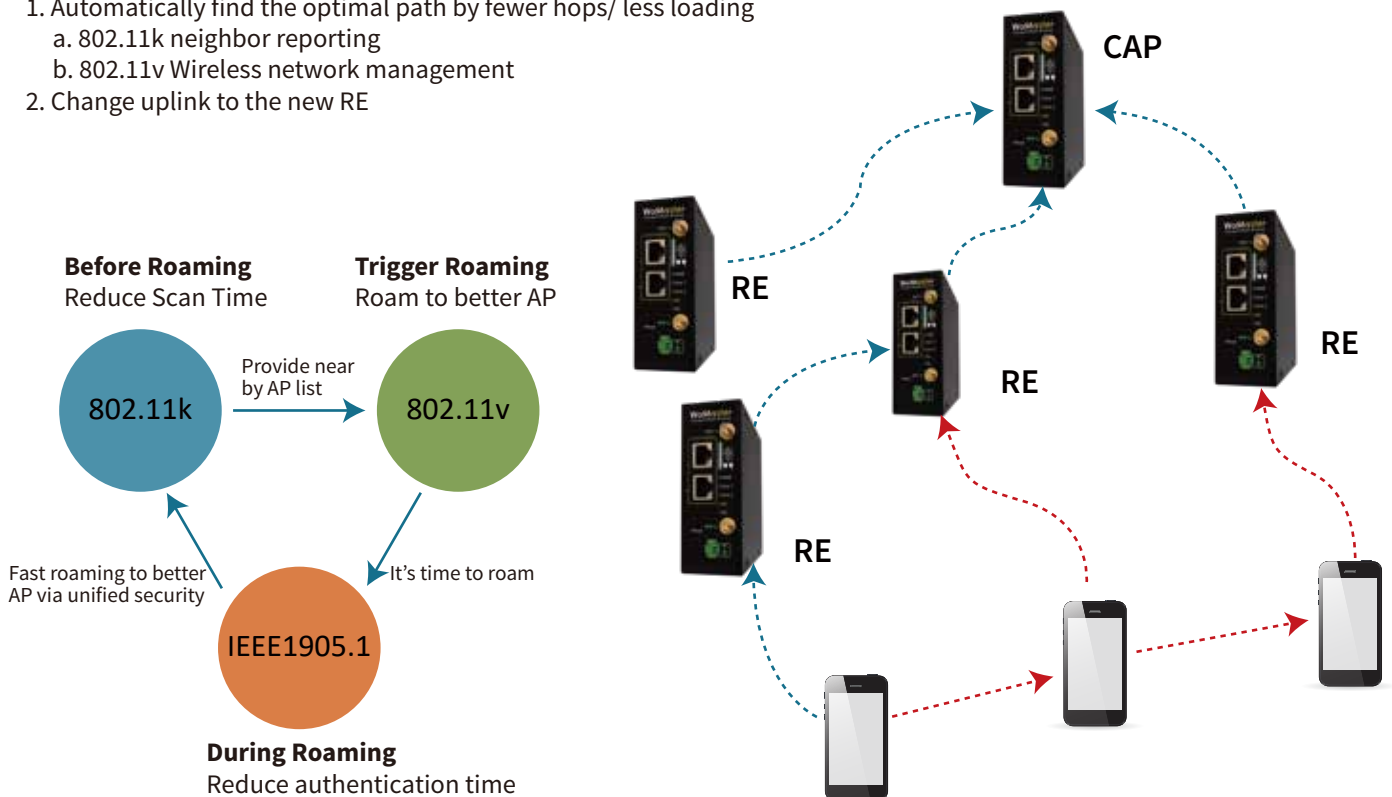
1. Automatically find the optimal path by fewer hops/ less loading
a. 802.11k neighbor reporting
b. 802.11v Wireless network management
2. Change uplink to the new RE

**Before Roaming**
Reduce Scan Time

**Trigger Roaming**
Roam to better AP

802.11k

Provide near by AP list

802.11v

Fast roaming to better AP via unified security

It's time to roam

IEEE1905.1

**During Roaming**
Reduce authentication time

CAP

RE

RE

RE

RE